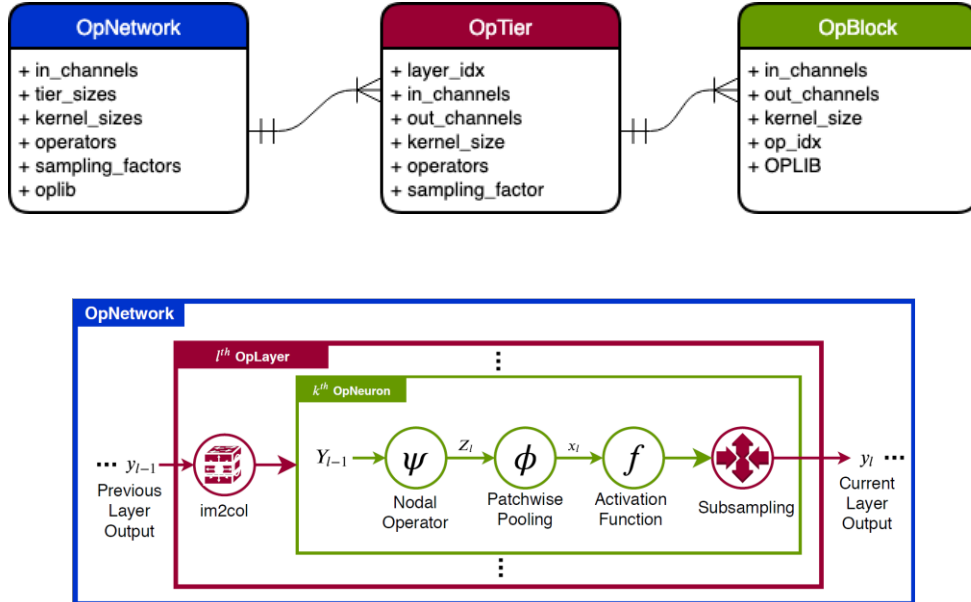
OpNetwork
+ in_channels
+ tier_sizes
+ kernel_sizes
+ operators
+ sampling_factors
+ oplib

OpTier
+ layer_idx
+ in_channels
+ out_channels
+ kernel_size
+ operators
+ sampling_factor

OpBlock
+ in_channels
+ out_channels
+ kernel_size
+ op_idx
+ OPLIB

OpNetwork

$l^{th}$ OpLayer

⋮

$k^{th}$ OpNeuron

⋯ $y_{l-1}$

Previous Layer Output

im2col

$Y_{l-1}$

$\psi$

Nodal Operator

$Z_l$

$\phi$

Patchwise Pooling

$x_l$

$f$

Activation Function

Subsampling

$y_l$ ⋯

Current Layer Output

⋮